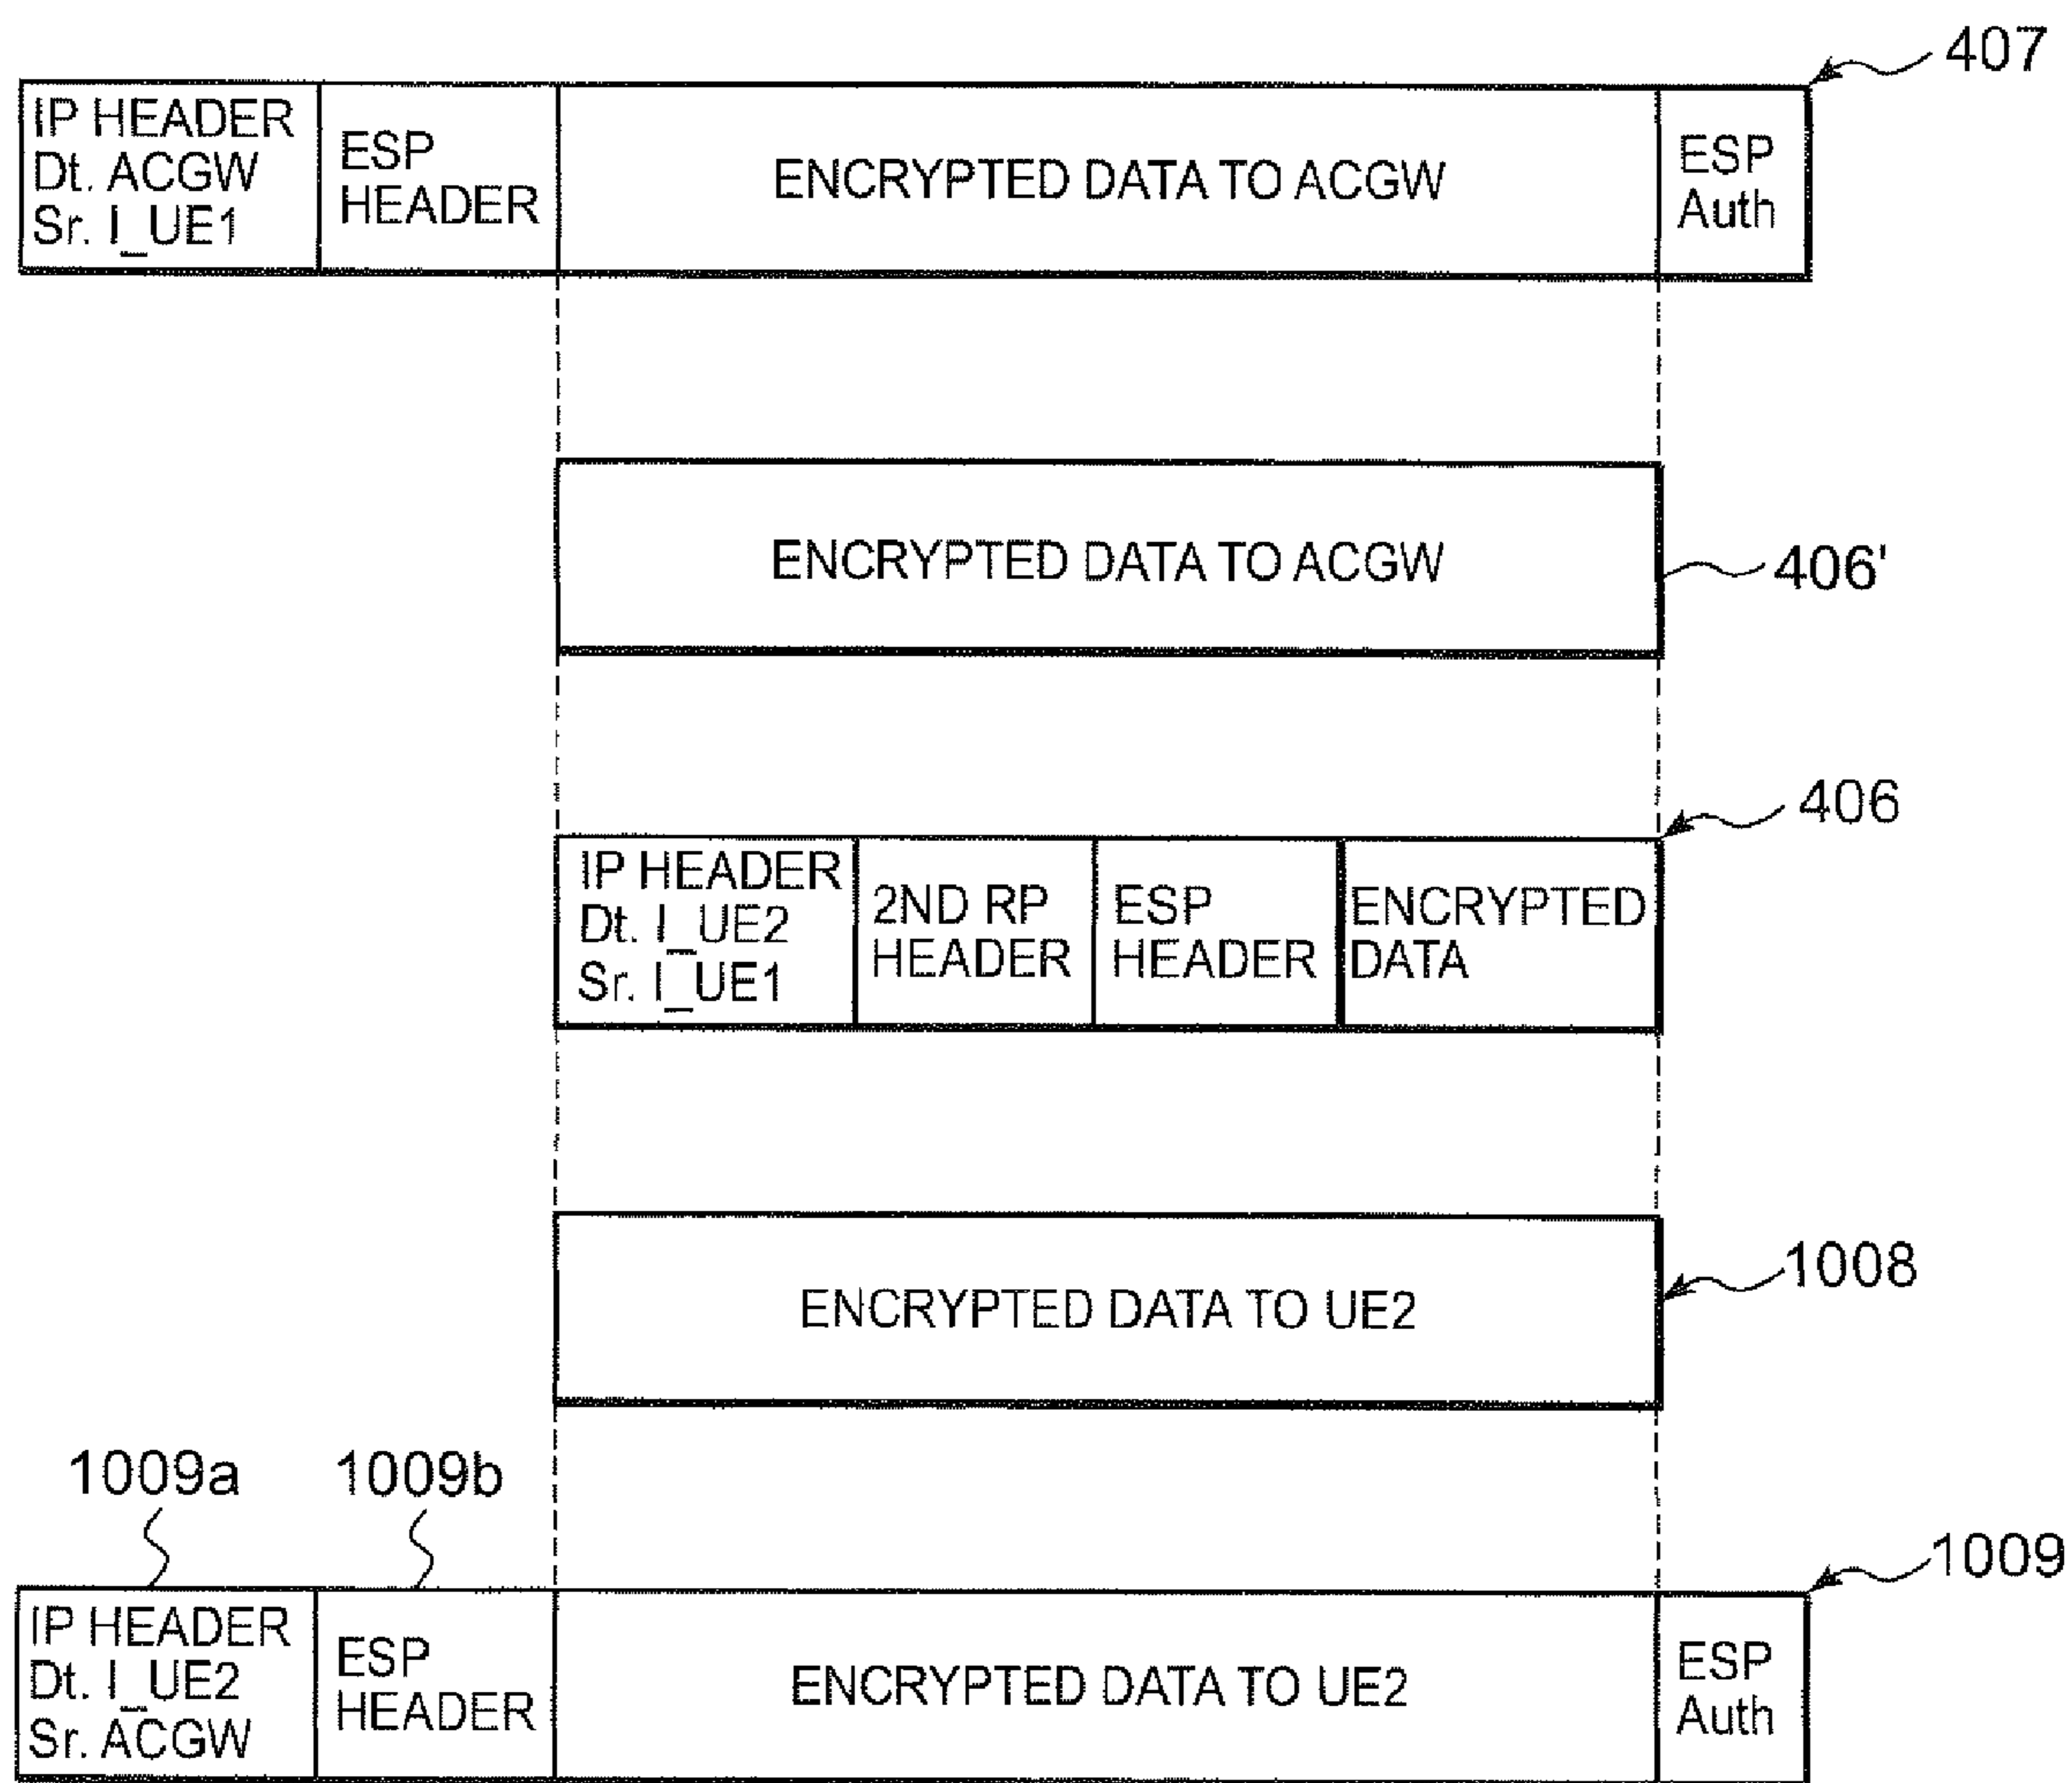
407

| IP HEADER Dt. ACGW Sr. I_UE1 | ESP HEADER | ENCRYPTED DATA TO ACGW | ESP Auth |
|---|---|---|---|

ENCRYPTED DATA TO ACGW

406'

406

| IP HEADER Dt. I_UE2 Sr. I_UE1 | 2ND RP HEADER | ESP HEADER | ENCRYPTED DATA |
|---|---|---|---|

ENCRYPTED DATA TO UE2

1008

1009a 1009b

1009

| IP HEADER Dt. I_UE2 Sr. ACGW | ESP HEADER | ENCRYPTED DATA TO UE2 | ESP Auth |
|---|---|---|---|